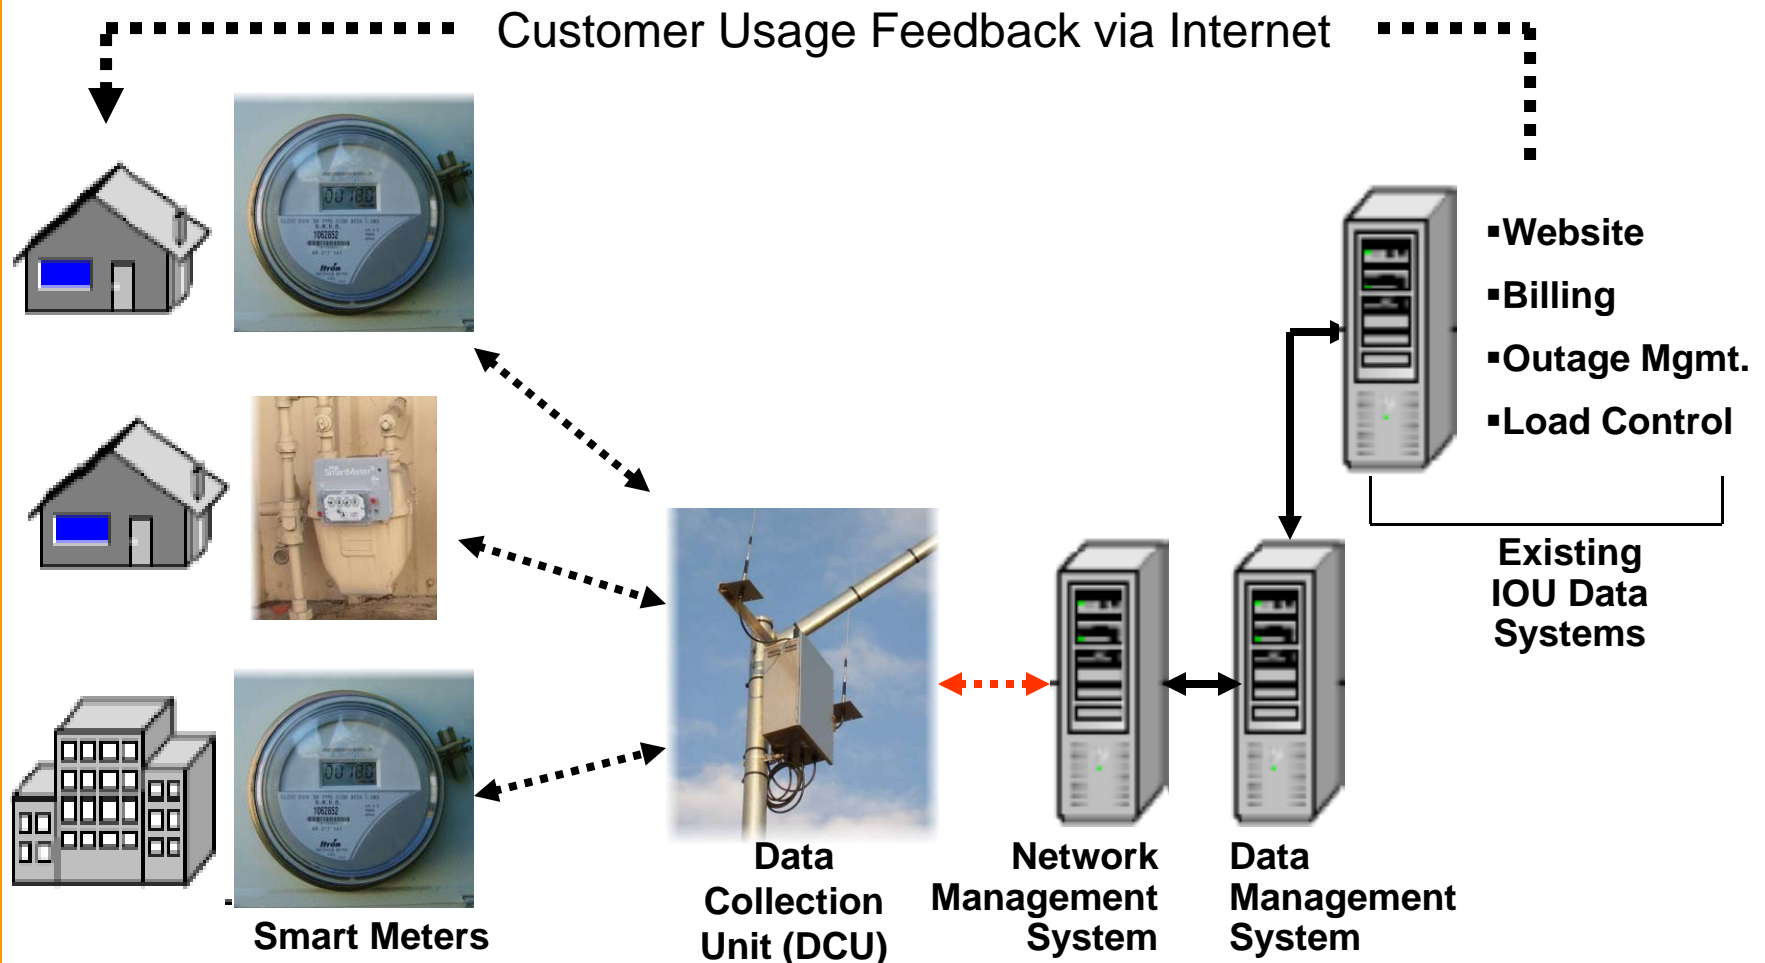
Customer Usage Feedback via Internet

▪Website
▪Billing
▪Outage Mgmt.
▪Load Control

Existing IOU Data Systems

Smart Meters

Data Collection Unit (DCU)

Network Management System

Data Management System